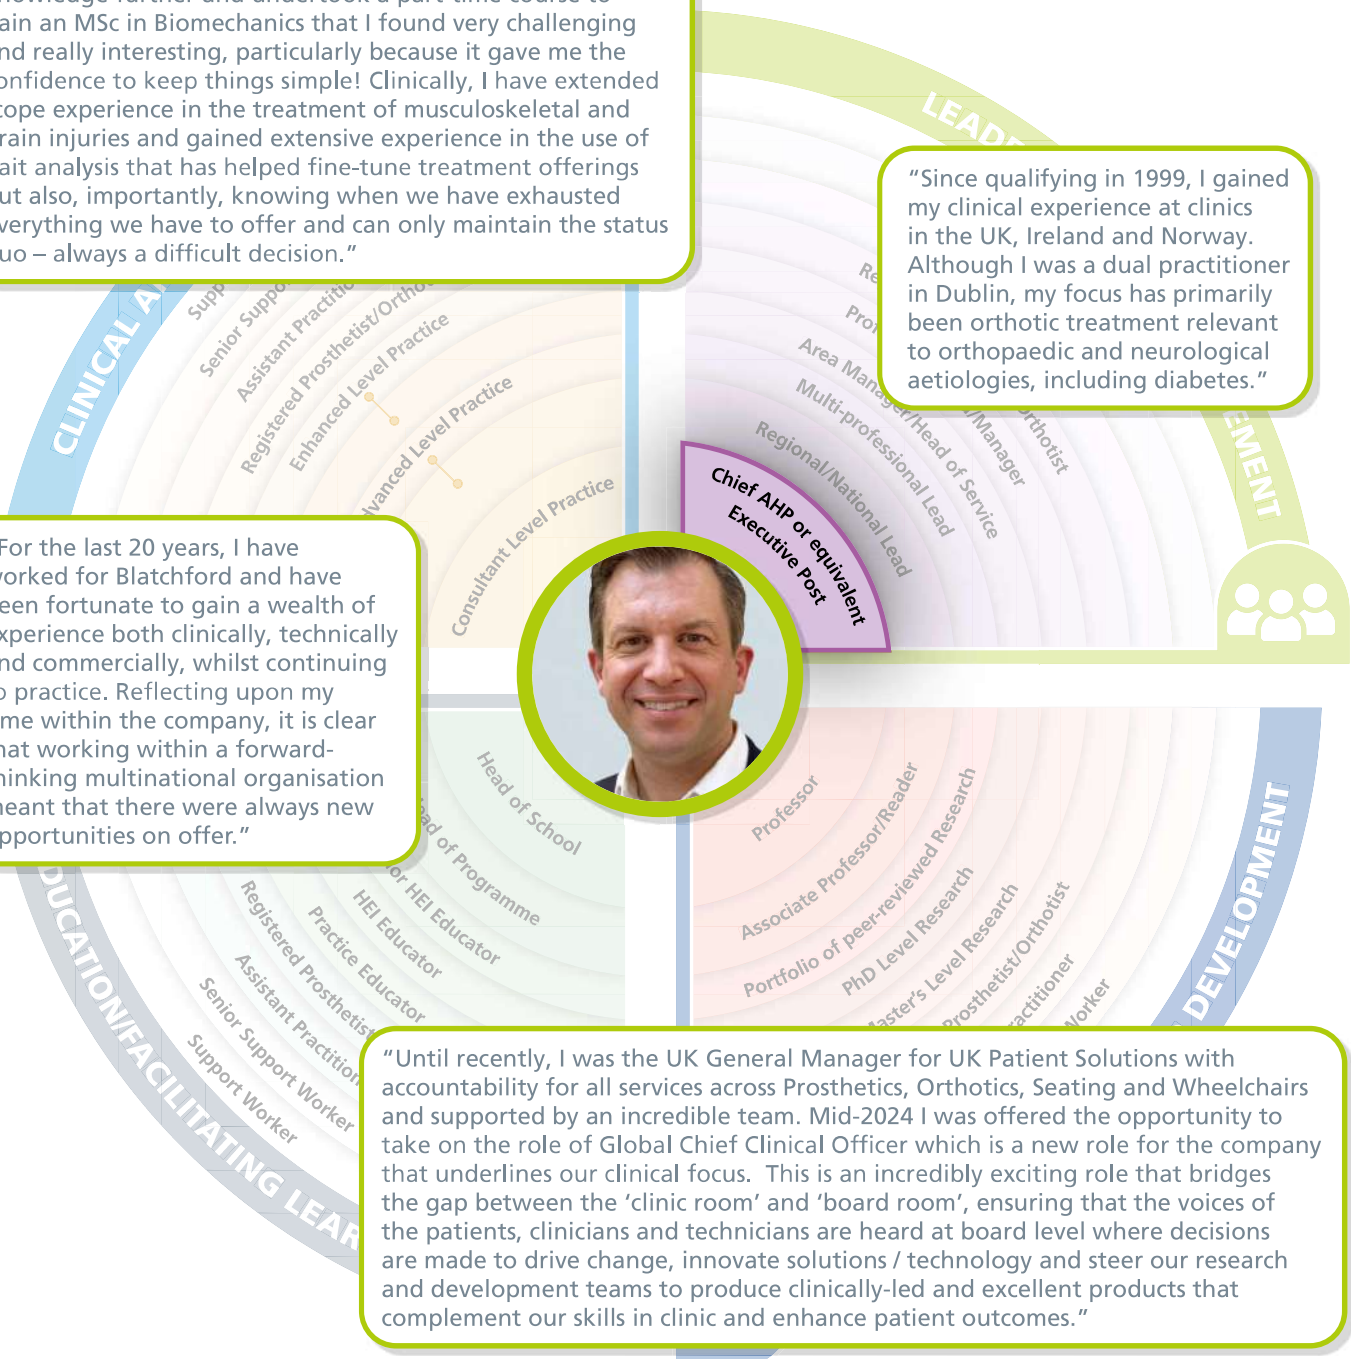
ain an MSc in Biomechanics that I found very challenging nd really interesting, particularly because it gave me the onfidence to keep things simple! Clinically, I have extended cope experience in the treatment of musculoskeletal and rain injuries and gained extensive experience in the use of ait analysis that has helped fine-tune treatment offerings ut also, importantly, knowing when we have exhausted verything we have to offer and can only maintain the status uo – always a difficult decision.”

LEADE

“Since qualifying in 1999, I gained my clinical experience at clinics in the UK, Ireland and Norway. Although I was a dual practitioner in Dublin, my focus has primarily been orthotic treatment relevant to orthopaedic and neurological aetiologies, including diabetes.”

CLINICAL A

Supp

Senior Suppo

Assistant Practitio

Registered Prosthetist/Ortho

Enhanced Level Practice

vanced Level Practice

Consultant Level Practice

Re

Pro

Area Manager/Head of Service

/Manager

rthotist

Multi-professional Lead

Regional/National Lead

Chief AHP or equivalent Executive Post

EMENT

For the last 20 years, I have orked for Blatchford and have een fortunate to gain a wealth of xperience both clinically, technically nd commercially, whilst continuing o practice. Reflecting upon my me within the company, it is clear hat working within a forward-hinking multinational organisation neant that there were always new pportunities on offer.”

Head of School

ad of Programme

or HEI Educator

HEI Educator

Practice Educator

Registered Prosthetist

Assistant Practition

Senior Support Worker

Support Worker

DUCATION/FACILITATING LEAR

Professor

Associate Professor/Reader

Portfolio of peer-reviewed Research

PhD Level Research

aster's Level Research

Prosthetist/Orthotist

actitioner

Worker

DEVELOPMENT

“Until recently, I was the UK General Manager for UK Patient Solutions with accountability for all services across Prosthetics, Orthotics, Seating and Wheelchairs and supported by an incredible team. Mid-2024 I was offered the opportunity to take on the role of Global Chief Clinical Officer which is a new role for the company that underlines our clinical focus. This is an incredibly exciting role that bridges the gap between the ‘clinic room’ and ‘board room’, ensuring that the voices of the patients, clinicians and technicians are heard at board level where decisions are made to drive change, innovate solutions / technology and steer our research and development teams to produce clinically-led and excellent products that complement our skills in clinic and enhance patient outcomes.”